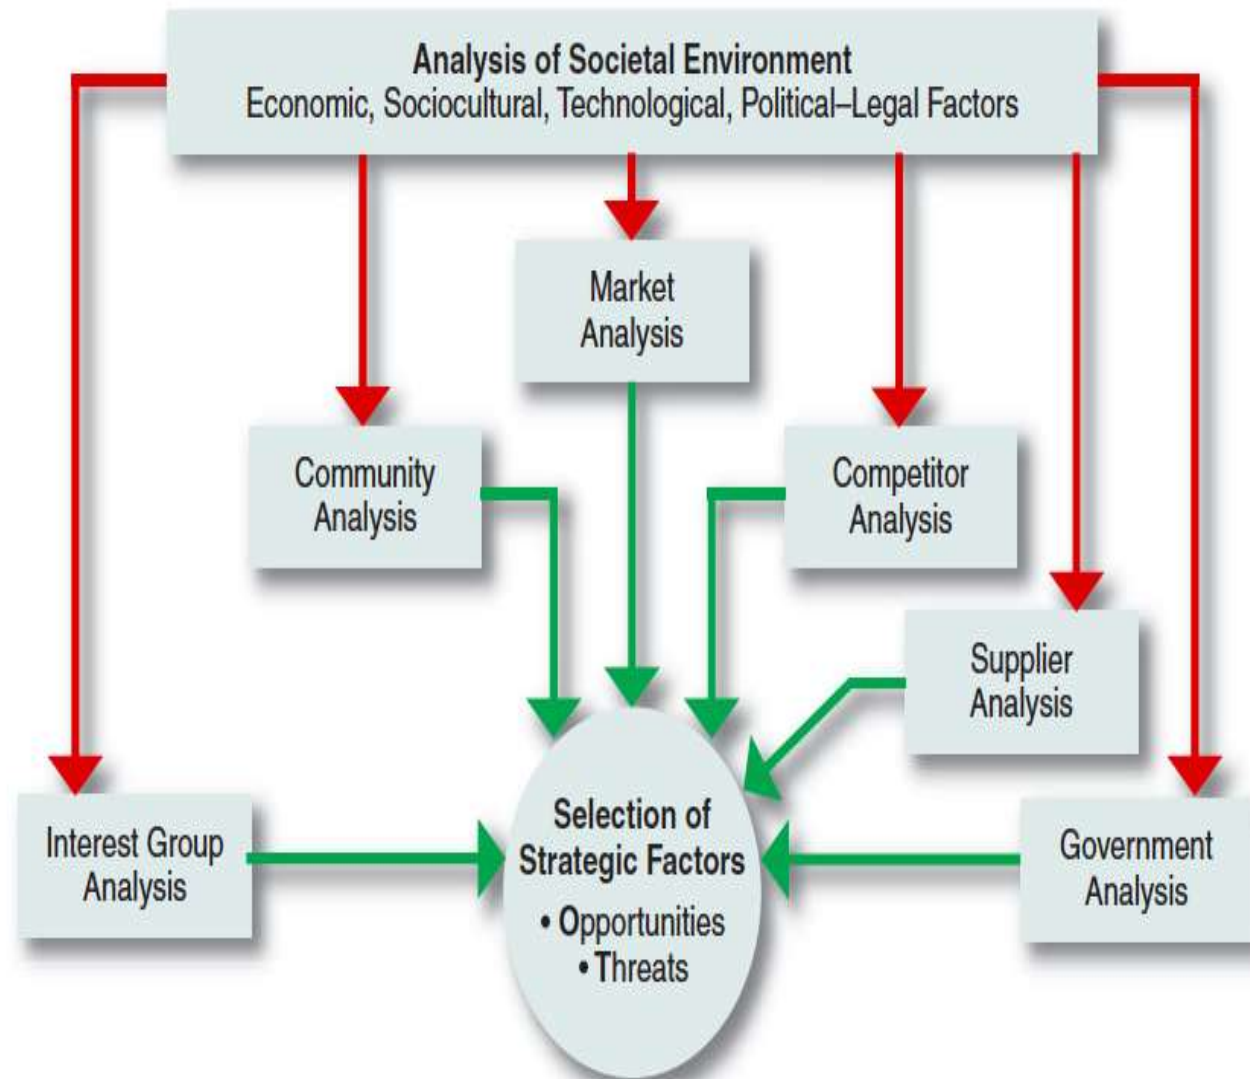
Analysis of Societal Environment
Economic, Sociocultural, Technological, Political–Legal Factors

Market Analysis

Community Analysis

Competitor Analysis

Supplier Analysis

Interest Group Analysis

Selection of Strategic Factors
• Opportunities
• Threats

Government Analysis